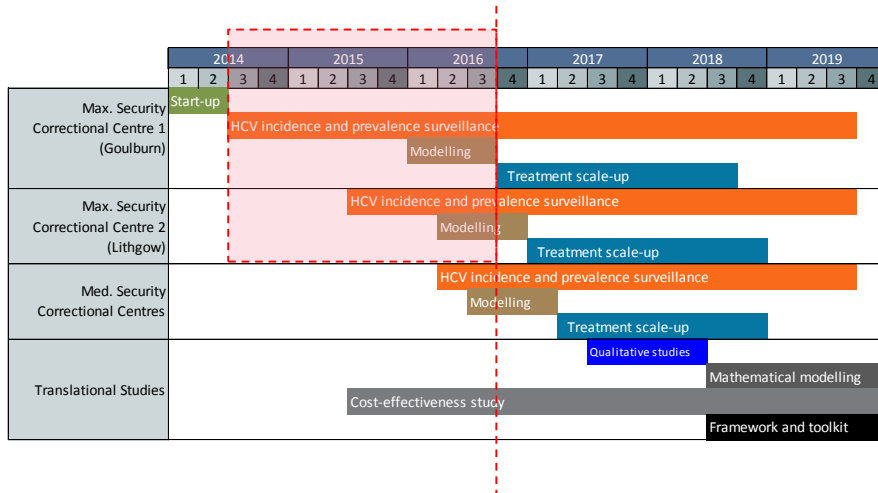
|  | 2014 |  |  |  | 2015 |  |  |  | 2016 |  |  |  | 2017 |  |  |  | 2018 |  |  |  | 2019 |  |  |  |
|---|---|---|---|---|---|---|---|---|---|---|---|---|---|---|---|---|---|---|---|---|---|---|---|---|
|  | 1 | 2 | 3 | 4 | 1 | 2 | 3 | 4 | 1 | 2 | 3 | 4 | 1 | 2 | 3 | 4 | 1 | 2 | 3 | 4 | 1 | 2 | 3 | 4 |

Max. Security Correctional Centre 1 (Goulburn)
Start-up
HCV incidence and prevalence surveillance
Modelling
Treatment scale-up

Max. Security Correctional Centre 2 (Lithgow)
HCV incidence and prevalence surveillance
Modelling
Treatment scale-up

Med. Security Correctional Centres
HCV incidence and prevalence surveillance
Modelling
Treatment scale-up

Translational Studies
Qualitative studies
Mathematical modelling
Cost-effectiveness study
Framework and toolkit